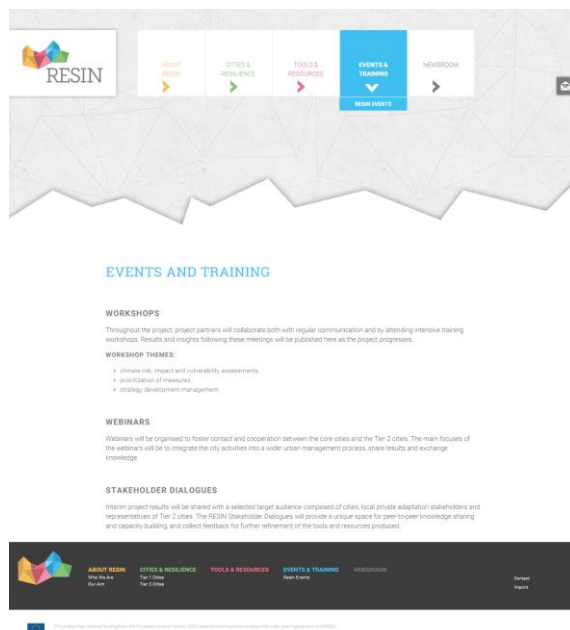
RESIN

ABOUT RESIN

CITIES & RESILIENCE

TOOLS & RESOURCES

EVENTS & TRAINING

RESIN EVENTS

NEWSROOM

EVENTS AND TRAINING

WORKSHOPS

Throughout the project, project partners will collaborate both with regular communication and by attending intensive training workshops. Results and insights following these meetings will be published here as the project progresses.

WORKSHOP THEMES:

- climate risk, impact and vulnerability assessments
- prioritization of measures
- strategy development management

WEBINARS

Webinars will be organised to foster contact and cooperation between the core cities and the Tier 2 cities. The main focuses of the webinars will be to integrate the city activities into a wider urban management process, share results and exchange knowledge.

STAKEHOLDER DIALOGUES

Interim project results will be shared with a selected target audience composed of cities, local private adaptation stakeholders and representatives of Tier 2 cities. The RESIN Stakeholder Dialogues will provide a unique space for peer-to-peer knowledge sharing and capacity building, and collect feedback for further refinement of the tools and resources produced.

ABOUT RESIN
Who We Are
Our Aim

CITIES & RESILIENCE
Tier 1 Cities
Tier 2 Cities

TOOLS & RESOURCES

EVENTS & TRAINING
Resin Events

NEWSROOM

Contact
Imprint

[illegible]